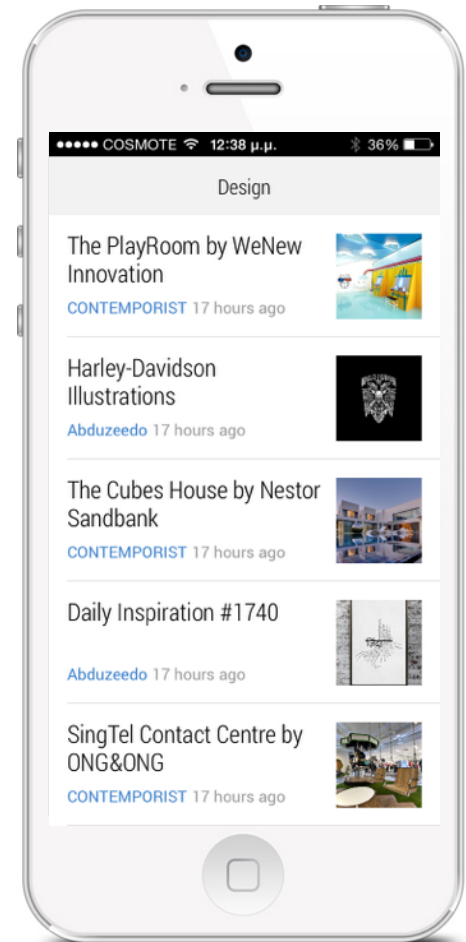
●●●●● COSMOTE 12:38 μ.μ. 36%

Design

The PlayRoom by WeNew Innovation
CONTEMPORIST 17 hours ago

Harley-Davidson Illustrations
Abduzeedo 17 hours ago

The Cubes House by Nestor Sandbank
CONTEMPORIST 17 hours ago

Daily Inspiration #1740
Abduzeedo 17 hours ago

SingTel Contact Centre by ONG&ONG
CONTEMPORIST 17 hours ago